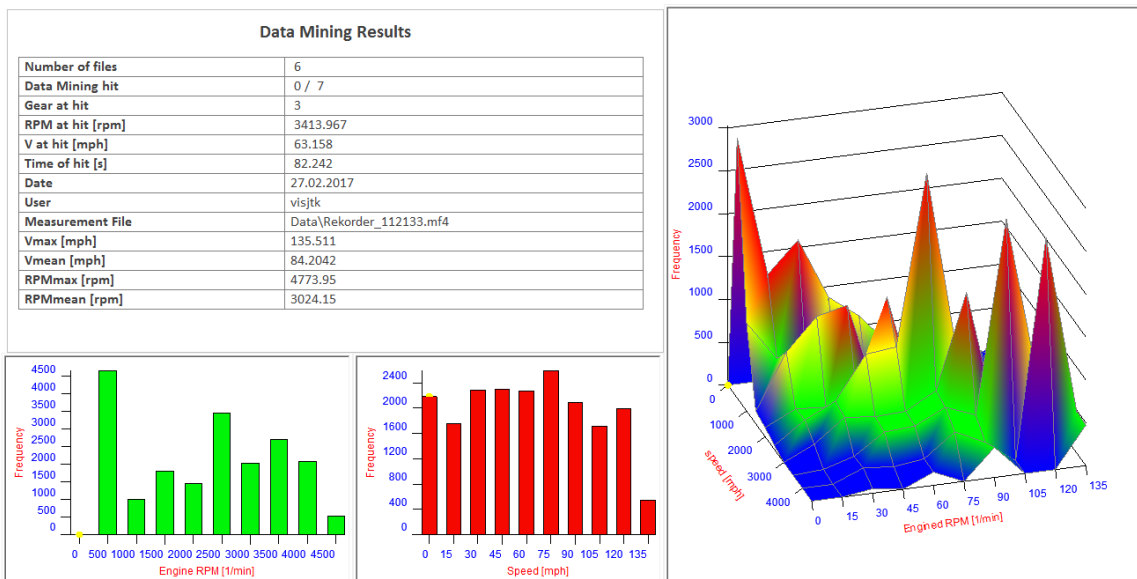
Data Mining Results

| Number of files | 6 |
|---|---|
| Data Mining hit | 0 / 7 |
| Gear at hit | 3 |
| RPM at hit [rpm] | 3413.967 |
| V at hit [mph] | 63.158 |
| Time of hit [s] | 82.242 |
| Date | 27.02.2017 |
| User | visjtk |
| Measurement File | Data\Rekorder_112133.mf4 |
| Vmax [mph] | 135.511 |
| Vmean [mph] | 84.2042 |
| RPMmax [rpm] | 4773.95 |
| RPMmean [rpm] | 3024.15 |

4500 4000 3500 3000 2500 2000 1500 1000 500 0
Frequency
0 500 1000 1500 2000 2500 3000 3500 4000 4500
Engine RPM [1/min]

2400 2000 1600 1200 800 400 0
Frequency
0 15 30 45 60 75 90 105 120 135
Speed [mph]

3000 2500 2000 1500 1000 500 0
Frequency
0 1000 2000 3000 4000
speed [mph]
0 15 30 45 60 75 90 105 120 135
Engined RPM [1/min]